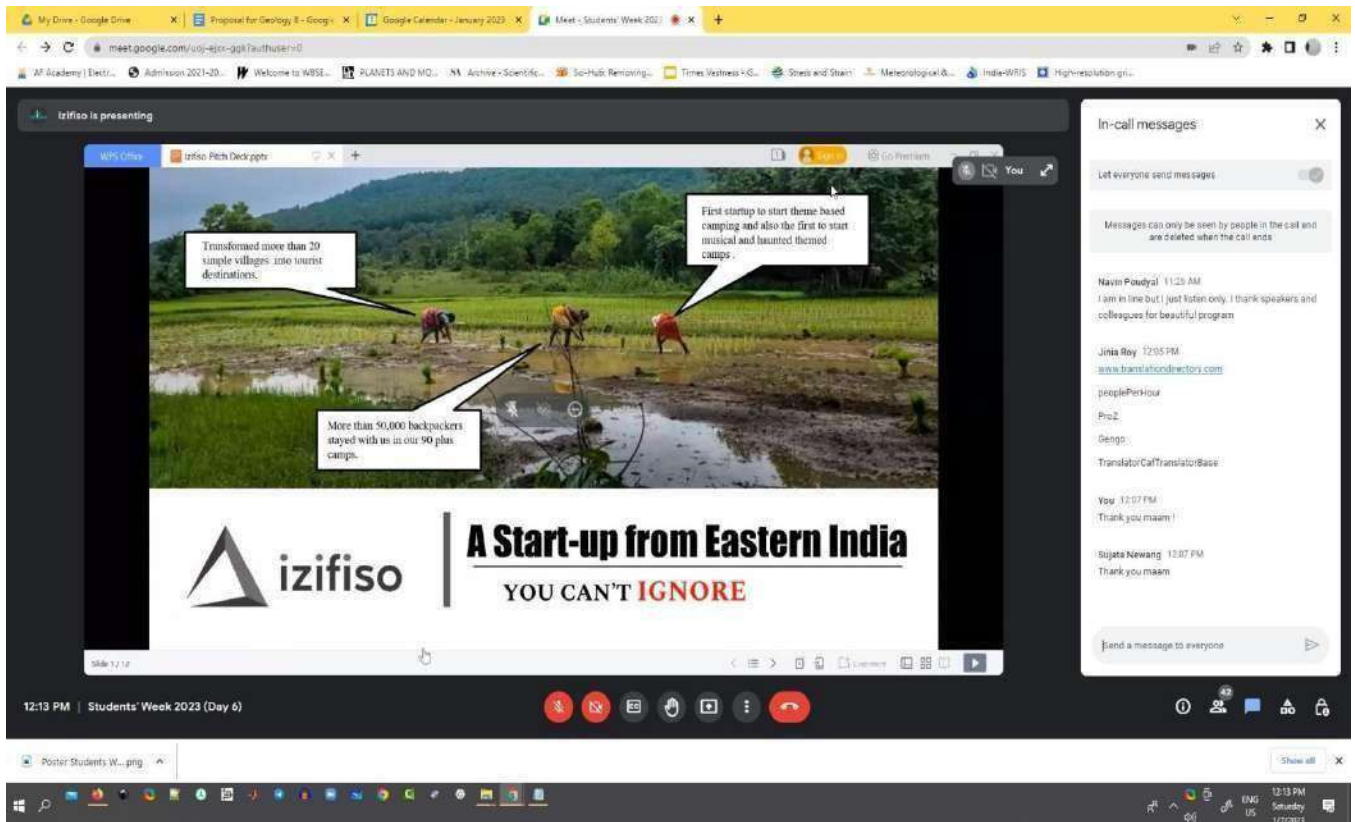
My Drive - Google Drive
Proposal for Geology II - Googl
Google Calendar - January 2023
Meet - Students' Week 2023

meet.google.com/uoj-ejcx-ggk?authuser=0

AF Academy | Electr... Admission 2021-20... Welcome to WBSE... PLANETS AND MO... Archive - Scientific... Sci-Hub: Removing... Times Vastness - G... Stress and Strain Meteorological &... India-WRIS High-resolution gri...

Izifiso is presenting

WPS Office
Izifiso Pitch Deck.pptx
Sign in
Go Premium
You

Transformed more than 20 simple villages into tourist destinations.

First startup to start theme based camping and also the first to start musical and haunted themed camps .

More than 50,000 backpackers stayed with us in our 90 plus camps.

izifiso

A Start-up from Eastern India

YOU CAN'T IGNORE

Slide 1 / 12

In-call messages

Let everyone send messages

Messages can only be seen by people in the call and are deleted when the call ends

Navin Poudyal 11:25 AM
I am in line but I just listen only. I thank speakers and colleagues for beautiful program

Jinia Roy 12:05 PM
www.translationdirectory.com
peoplePerHour
ProZ
Gengo
TranslatorCafTranslatorBase

You 12:07 PM
Thank you maam !

Sujata Newang 12:07 PM
Thank you maam

Send a message to everyone

12:13 PM | Students' Week 2023 (Day 6)

42

Poster Students W....png

Show all

ENG US
12:13 PM
Saturday
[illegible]